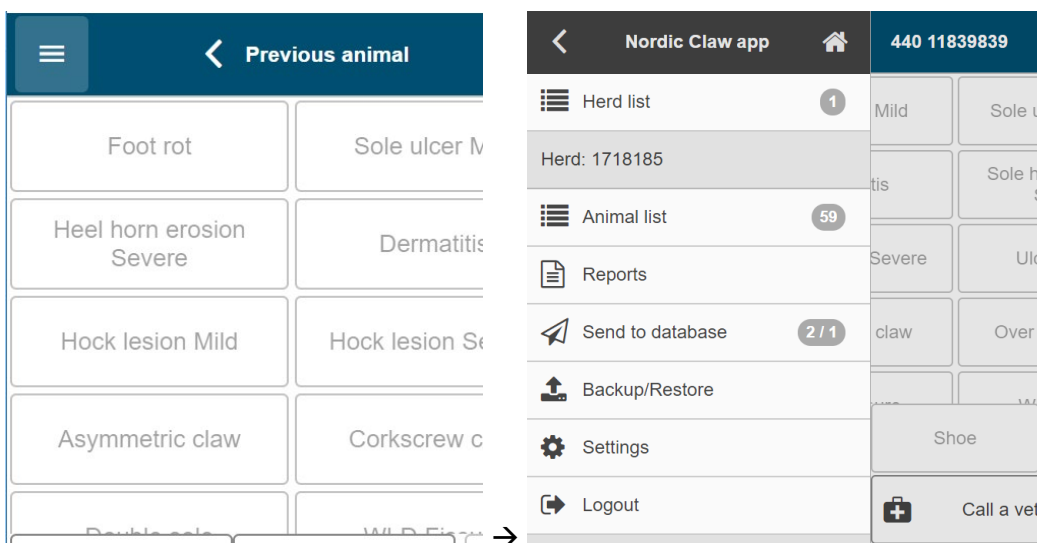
Previous animal

Foot rot | Sole ulcer M

Heel horn erosion Severe | Dermatitis

Hock lesion Mild | Hock lesion Se

Asymmetric claw | Corkscrew c

Double sole | WLD Fiss

→

Nordic Claw app

Herd list 1

Herd: 1718185

Animal list 59

Reports

Send to database 2 / 1

Backup/Restore

Settings

Logout

440 11839839

Mild | Sole u

tis | Sole h

Severe | Ulc

claw | Over

Shoe

Call a vet